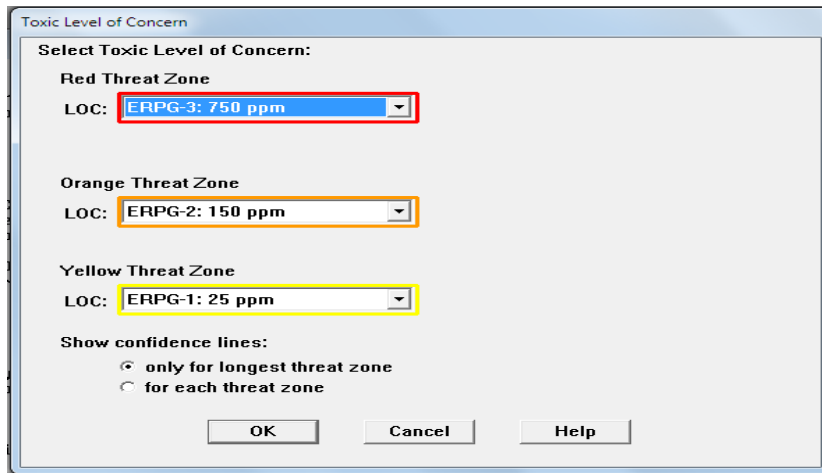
Toxic Level of Concern

Select Toxic Level of Concern:

Red Threat Zone

LOC: ERPG-3: 750 ppm

Orange Threat Zone

LOC: ERPG-2: 150 ppm

Yellow Threat Zone

LOC: ERPG-1: 25 ppm

Show confidence lines:

only for longest threat zone

for each threat zone

OK Cancel Help